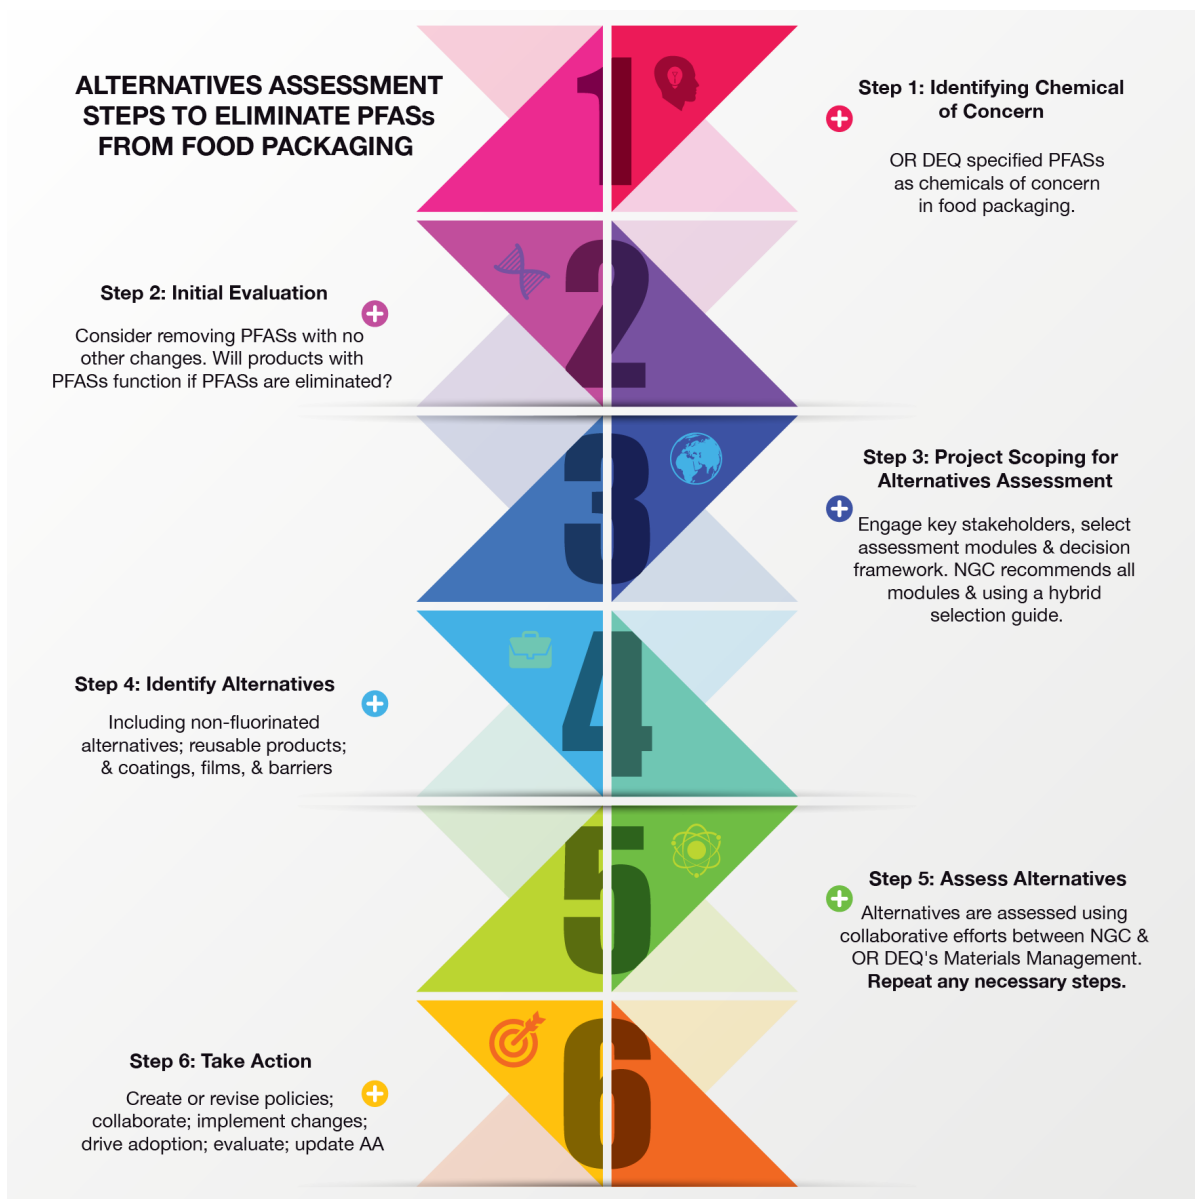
ALTERNATIVES ASSESSMENT STEPS TO ELIMINATE PFASs FROM FOOD PACKAGING

1

Step 1: Identifying Chemical of Concern

OR DEQ specified PFASs as chemicals of concern in food packaging.

2

Step 2: Initial Evaluation

Consider removing PFASs with no other changes. Will products with PFASs function if PFASs are eliminated?

3

Step 3: Project Scoping for Alternatives Assessment

Engage key stakeholders, select assessment modules & decision framework. NGC recommends all modules & using a hybrid selection guide.

4

Step 4: Identify Alternatives

Including non-fluorinated alternatives; reusable products; & coatings, films, & barriers

5

Step 5: Assess Alternatives

Alternatives are assessed using collaborative efforts between NGC & OR DEQ's Materials Management. **Repeat any necessary steps.**

6

Step 6: Take Action

Create or revise policies; collaborate; implement changes; drive adoption; evaluate; update AA